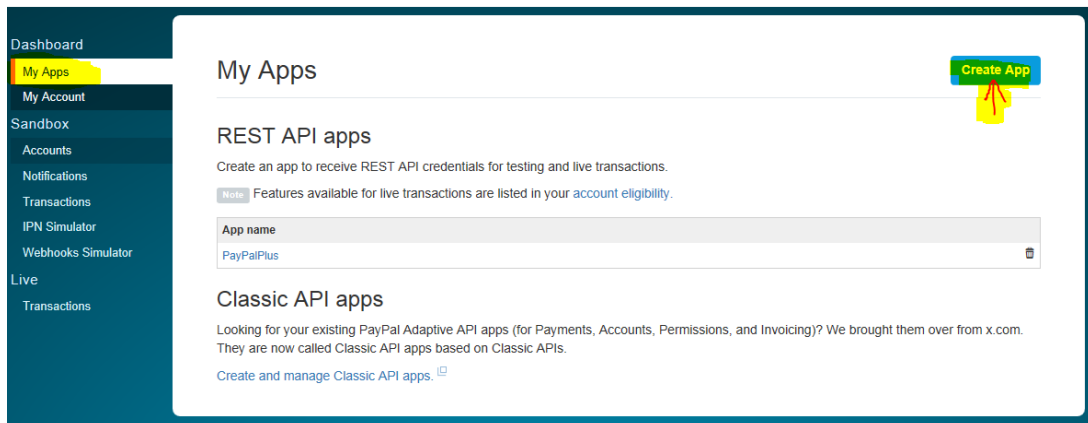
Dashboard
My Apps
My Account
Sandbox
Accounts
Notifications
Transactions
IPN Simulator
Webhooks Simulator
Live
Transactions

My Apps

Create App

REST API apps

Create an app to receive REST API credentials for testing and live transactions.

Note Features available for live transactions are listed in your account eligibility.

| App name |
|---|
| PayPalPlus |

Classic API apps

Looking for your existing PayPal Adaptive API apps (for Payments, Accounts, Permissions, and Invoicing)? We brought them over from x.com. They are now called Classic API apps based on Classic APIs.

Create and manage Classic API apps.